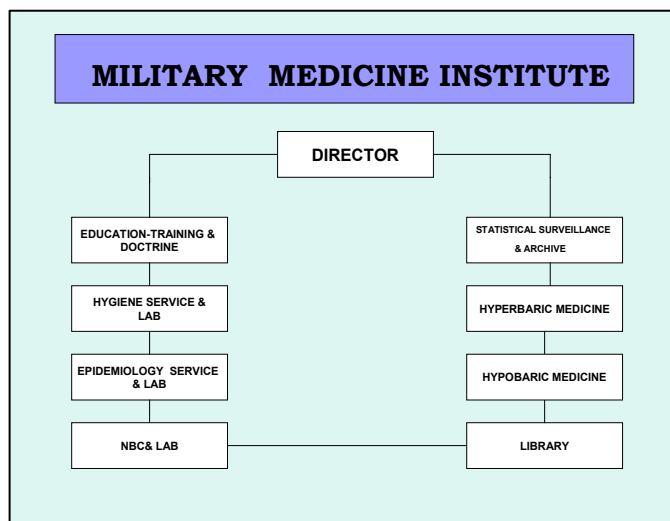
MILITARY MEDICINE INSTITUTE

DIRECTOR

EDUCATION-TRAINING & DOCTRINE

HYGIENE SERVICE & LAB

EPIDEMIOLOGY SERVICE & LAB

NBC& LAB

STATISTICAL SURVEILLANCE & ARCHIVE

HYPERBARIC MEDICINE

HYPOBARIC MEDICINE

LIBRARY